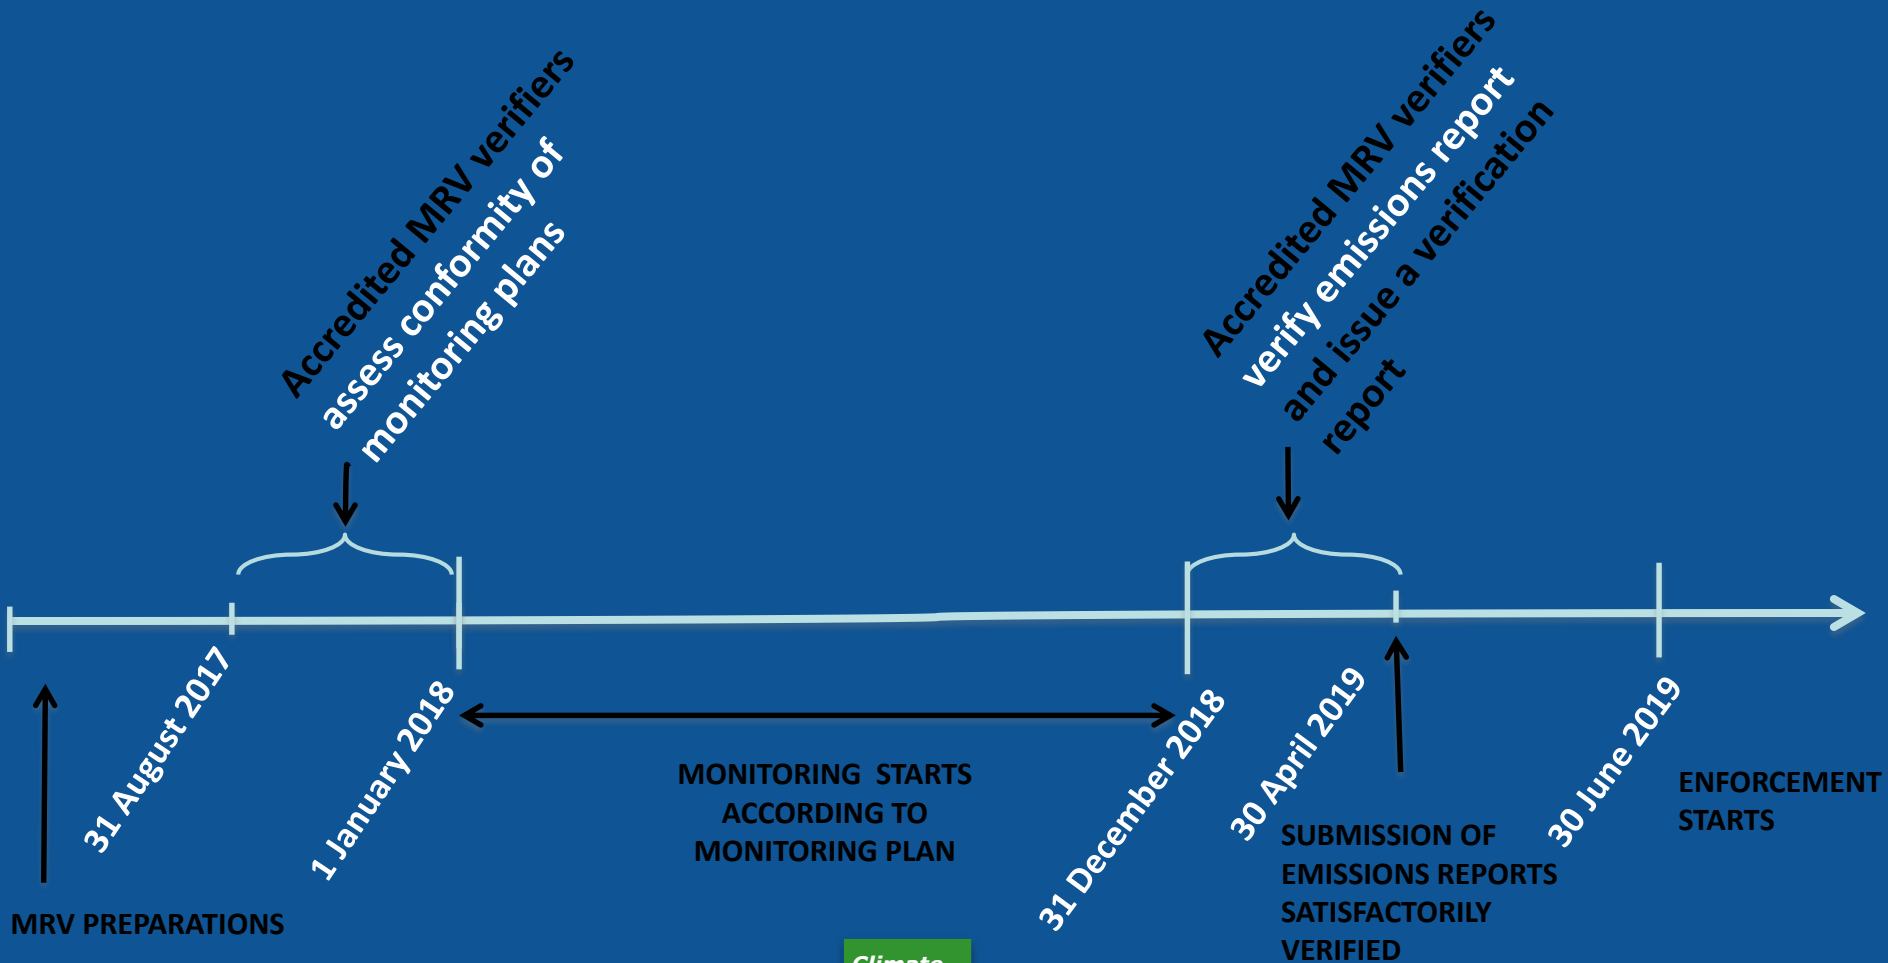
Accredited MRV verifiers assess conformity of monitoring plans

Accredited MRV verifiers verify emissions report and issue a verification report

31 August 2017

1 January 2018

MONITORING STARTS ACCORDING TO MONITORING PLAN

31 December 2018

30 April 2019

30 June 2019

ENFORCEMENT STARTS

MRV PREPARATIONS

SUBMISSION OF EMISSIONS REPORTS SATISFACTORILY VERIFIED

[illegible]